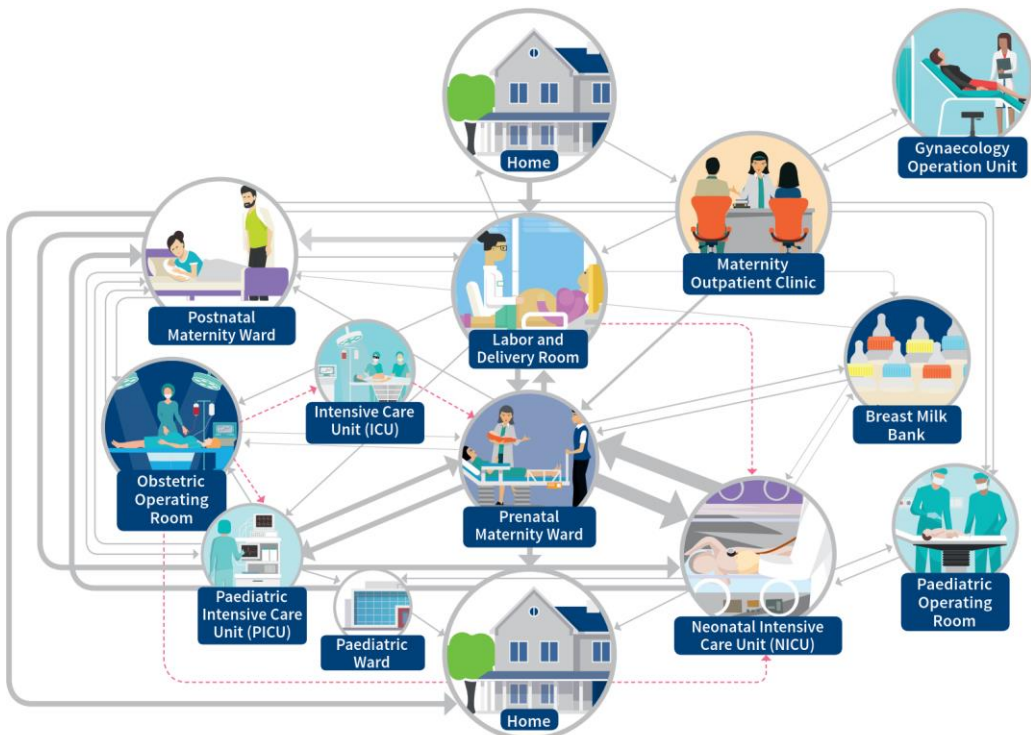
Home

Gynaecology Operation Unit

Maternity Outpatient Clinic

Postnatal Maternity Ward

Labor and Delivery Room

Breast Milk Bank

Intensive Care Unit (ICU)

Obstetric Operating Room

Prenatal Maternity Ward

Neonatal Intensive Care Unit (NICU)

Paediatric Operating Room

Paediatric Intensive Care Unit (PICU)

Paediatric Ward

Home